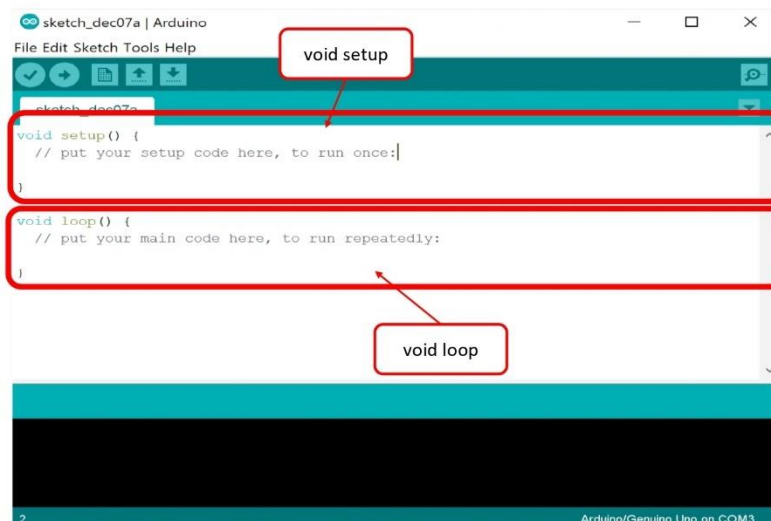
sketch_dec07a | Arduino

File Edit Sketch Tools Help

void setup

sketch_dec07a

void setup() {
  // put your setup code here, to run once:

}

void loop() {
  // put your main code here, to run repeatedly:

}

void loop

2

Arduino/Genuino Uno on COM3